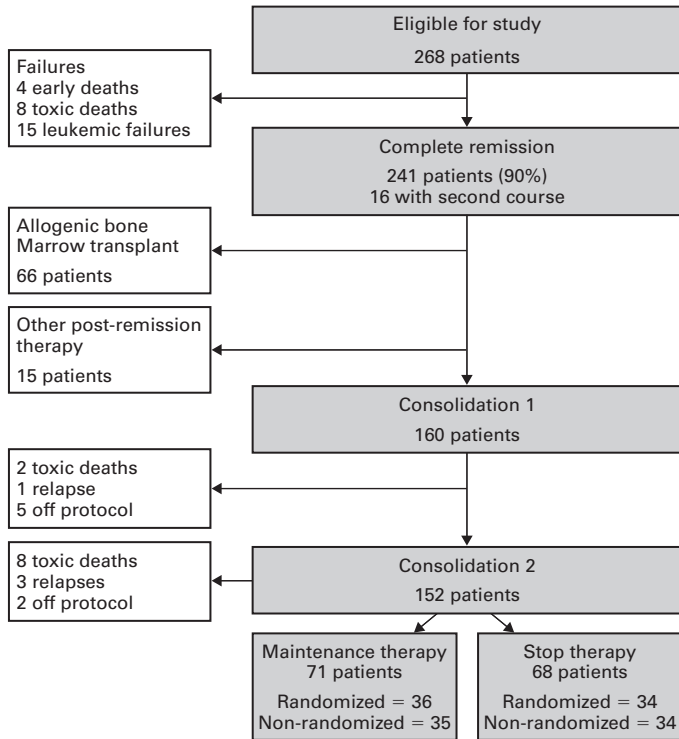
Eligible for study

268 patients

Failures
4 early deaths
8 toxic deaths
15 leukemic failures

Complete remission

241 patients (90%)
16 with second course

Allogenic bone
Marrow transplant

66 patients

Other post-remission therapy

15 patients

Consolidation 1

160 patients

2 toxic deaths
1 relapse
5 off protocol

8 toxic deaths
3 relapses
2 off protocol

Consolidation 2

152 patients

Maintenance therapy
71 patients

Randomized = 36
Non-randomized = 35

Stop therapy
68 patients

Randomized = 34
Non-randomized = 34